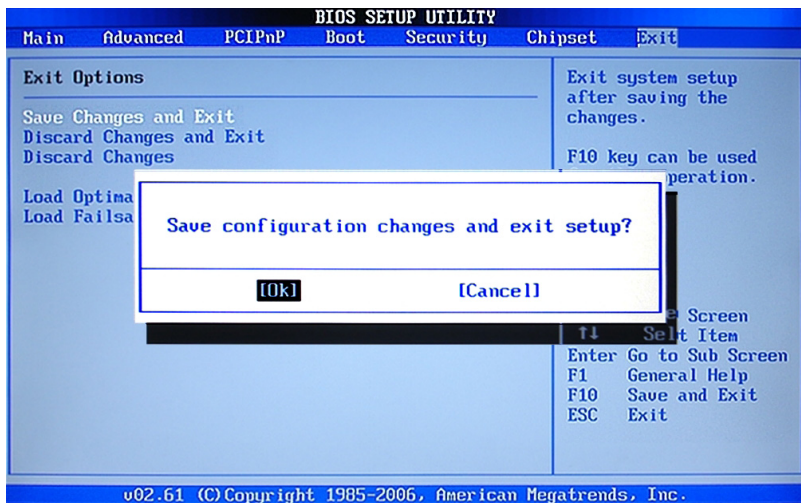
BIOS SETUP UTILITY
Main Advanced PCIPnP Boot Security Chipset Exit

Exit Options

Save Changes and Exit
Discard Changes and Exit
Discard Changes

Load Optima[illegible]
Load Failsa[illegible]

Exit system setup after saving the changes.

F10 key can be used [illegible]peration.

Save configuration changes and exit setup?

[Ok] [Cancel]

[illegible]e Screen
↑↓ Se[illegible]t Item
Enter Go to Sub Screen
F1 General Help
F10 Save and Exit
ESC Exit

v02.61 (C)Copyright 1985-2006, American Megatrends, Inc.